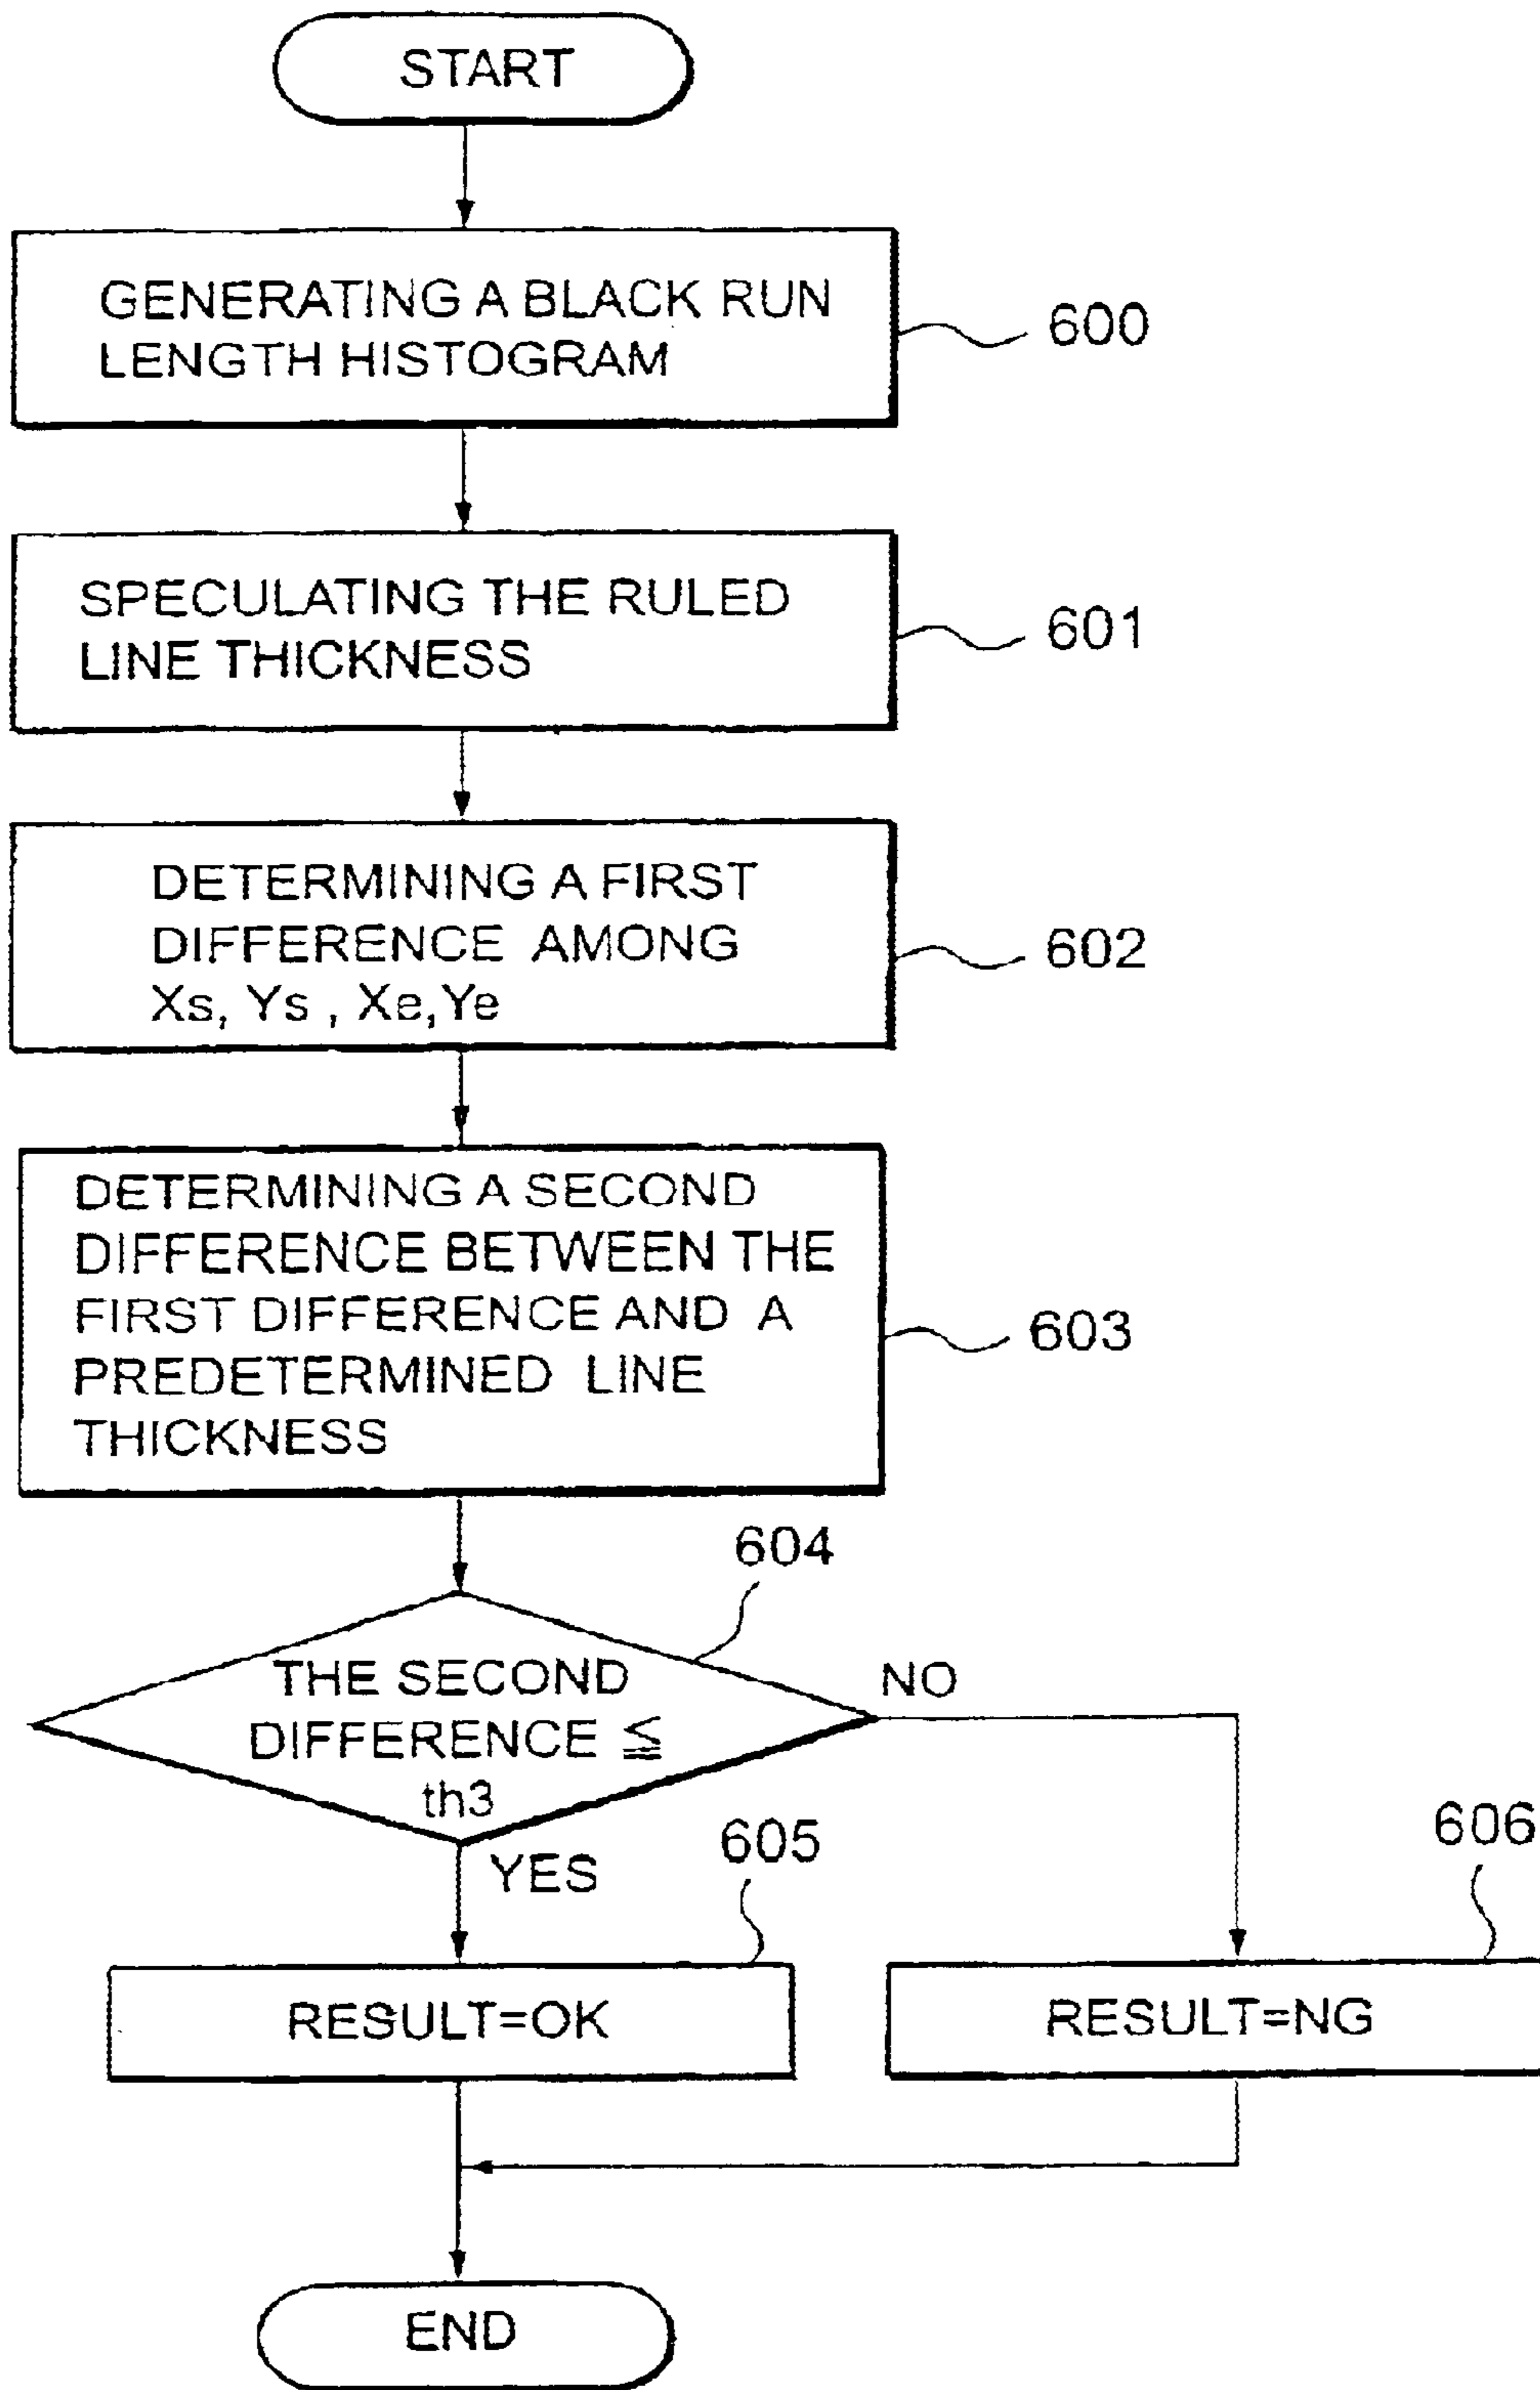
START

GENERATING A BLACK RUN LENGTH HISTOGRAM

600

SPECULATING THE RULED LINE THICKNESS

601

DETERMINING A FIRST DIFFERENCE AMONG Xs, Ys , Xe,Ye

602

DETERMINING A SECOND DIFFERENCE BETWEEN THE FIRST DIFFERENCE AND A PREDETERMINED LINE THICKNESS

603

604

THE SECOND DIFFERENCE $\leqq$ th3

NO

YES

605

606

RESULT=OK

RESULT=NG

END